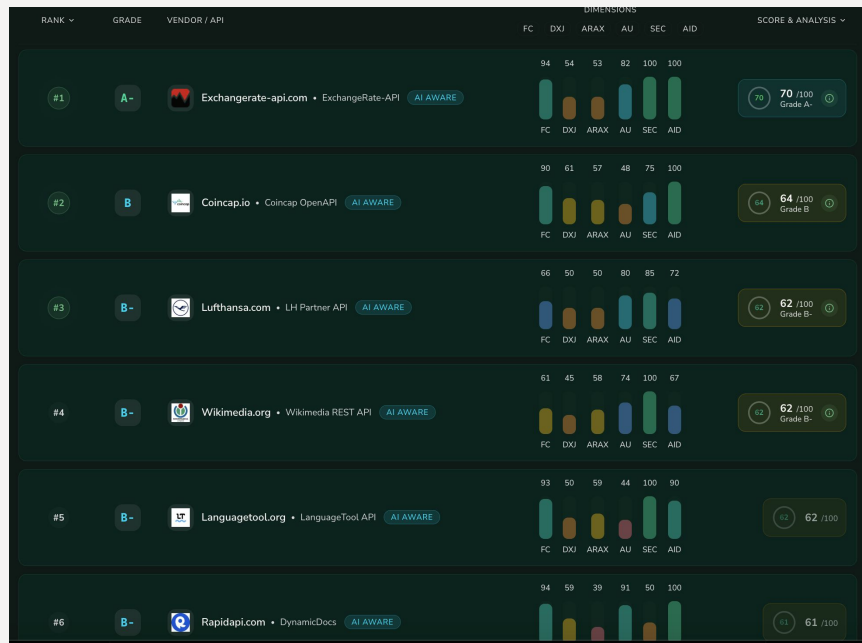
| RANK | GRADE | VENDOR / API | DIMENSIONS FC DXJ ARAX AU SEC AID | SCORE & ANALYSIS |
|---|---|---|---|---|
| #1 | A- | Exchangerate-api.com • ExchangeRate-API AI AWARE | 94 54 53 82 100 100 FC DXJ ARAX AU SEC AID | 70 70 /100 Grade A- |
| #2 | B | Coincap.io • Coincap OpenAPI AI AWARE | 90 61 57 48 75 100 FC DXJ ARAX AU SEC AID | 64 64 /100 Grade B |
| #3 | B- | Lufthansa.com • LH Partner API AI AWARE | 66 50 50 80 85 72 FC DXJ ARAX AU SEC AID | 62 62 /100 Grade B- |
| #4 | B- | Wikimedia.org • Wikimedia REST API AI AWARE | 61 45 58 74 100 67 FC DXJ ARAX AU SEC AID | 62 62 /100 Grade B- |
| #5 | B- | Languagetool.org • LanguageTool API AI AWARE | 93 50 59 44 100 90 FC DXJ ARAX AU SEC AID | 62 62 /100 |
| #6 | B- | Rapidapi.com • DynamicDocs AI AWARE | 94 59 39 91 50 100 | 61 61 /100 |